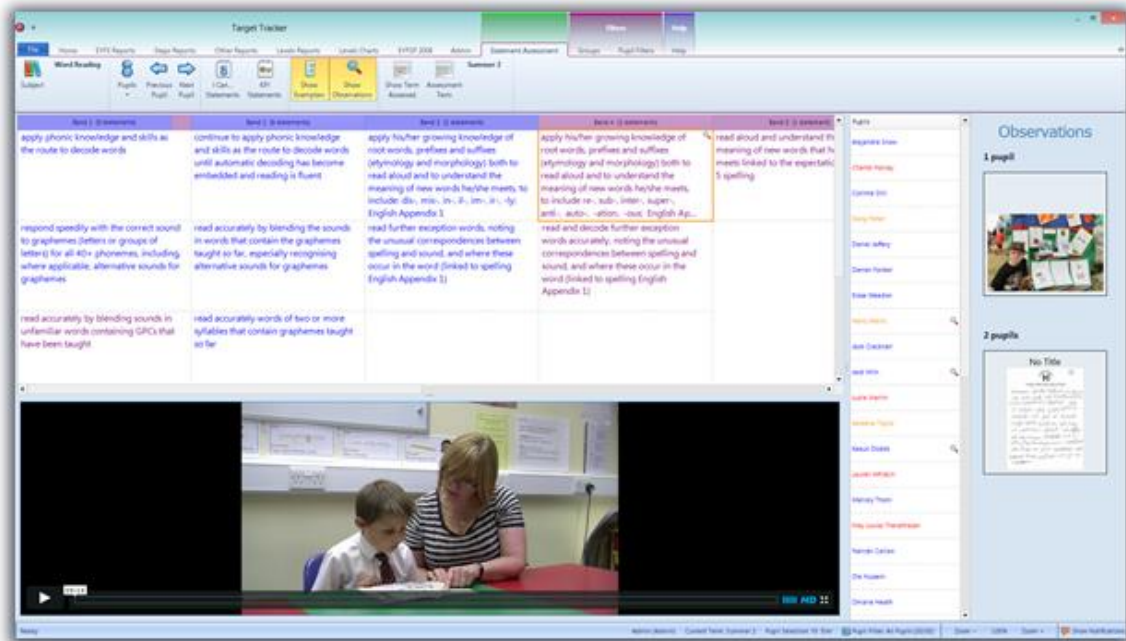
Target Tracker

File Home EYFS Reports Steps Reports Other Reports Levels Reports Levels Charts EYFSP 2008 Admin Statement Assessment Groups Pupil Filters Help

Filters Help

Word Reading Subject Pupils Previous Pupil Next Pupil I Can... Statements KPI Statements Show Examples Show Observations Show Term Assessed Assessment Term Summer 2

| Band 1 (4 statements) | Band 2 (3 statements) | Band 3 (3 statements) | Band 4 (2 statements) | Band 5 (2 statements) |
|---|---|---|---|---|
| apply phonic knowledge and skills as the route to decode words | continue to apply phonic knowledge and skills as the route to decode words until automatic decoding has become embedded and reading is fluent | apply his/her growing knowledge of root words, prefixes and suffixes (etymology and morphology) both to read aloud and to understand the meaning of new words he/she meets, to include: dis-, mis-, in-, il-, im-, ir-, -ly; English Appendix 1 | apply his/her growing knowledge of root words, prefixes and suffixes (etymology and morphology) both to read aloud and to understand the meaning of new words he/she meets, to include re-, sub-, inter-, super-, anti-, auto-, -ation, -ous; English Ap... | read aloud and understand th meaning of new words that h meets linked to the expectati 5 spelling |
| respond speedily with the correct sound to graphemes (letters or groups of letters) for all 40+ phonemes, including, where applicable, alternative sounds for graphemes | read accurately by blending the sounds in words that contain the graphemes taught so far, especially recognising alternative sounds for graphemes | read further exception words, noting the unusual correspondences between spelling and sound, and where these occur in the word (linked to spelling English Appendix 1) | read and decode further exception words accurately, noting the unusual correspondences between spelling and sound, and where these occur in the word (linked to spelling English Appendix 1) | |
| read accurately by blending sounds in unfamiliar words containing GPCs that have been taught | read accurately words of two or more syllables that contain graphemes taught so far | | | |

Pupils
Alejandro Snow
Chantel Harvey
Corinne Ern
Daisy Fisher
Daniel Jeffery
Darren Parker
Eidan Meader
Harry Martin
Jack Crackner
Jacob Witt
Jodie Martin
Jordanne Taylor
Kasun Dodds
Lauren Whitlock
Mainey Thorn
May Louise Tranzfeeder
Naman Carlaw
Ole Hussein
Omarie Heath

Observations
1 pupil
2 pupils
No Title

Ready
Admin (Admin) Current Term: Summer 2 Pupil Selection: Y5 Siet Pupil Filter: All Pupils (20/20) Zoom 100% Zoom Show Notifications